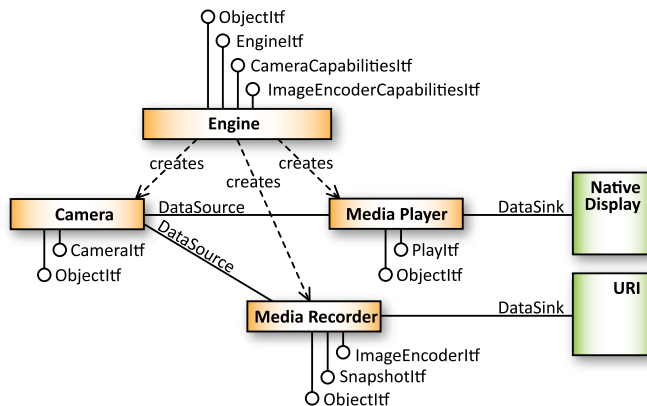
ObjectItf
EngineItf
CameraCapabilitiesItf
ImageEncoderCapabilitiesItf
Engine
creates
creates
creates
Camera
DataSource
Media Player
DataSink
Native Display
CameraItf
ObjectItf
DataSource
PlayItf
ObjectItf
URI
Media Recorder
DataSink
ImageEncoderItf
SnapshotItf
ObjectItf